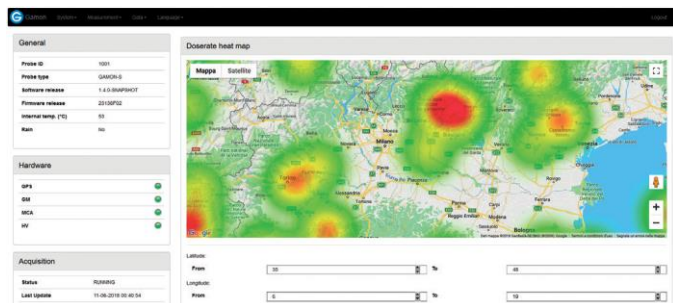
Gamon System▾ Measurement▾ Data▾ Language▾ Logout

General

| Probe ID | 1001 |
|---|---|
| Probe type | GAMON-S |
| Software release | 1.4.0-SNAPSHOT |
| Firmware release | 20150F02 |
| Internal temp. (°C) | 53 |
| Rain | No |

Hardware

GPS
GM
MCA
HV

Acquisition

| Status | RUNNING |
|---|---|
| Last Update | 11-06-2018 00:40:54 |

Doserate heat map

Mappa Satellite

Milano Brescia Verona Padova Piacenza Parma Reggio Emilia Modena Bologna

Latitude:
From 35 To 48
Longitude:
From -5 To 19